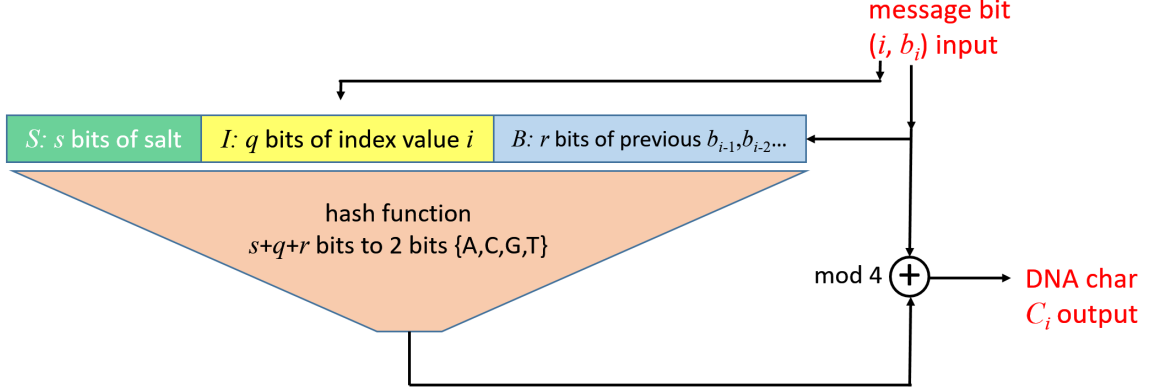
message bit
$(i, b_i)$ input

$S$: $s$ bits of salt

$I$: $q$ bits of index value $i$

$B$: $r$ bits of previous $b_{i-1}, b_{i-2}$...

hash function
$s+q+r$ bits to 2 bits {A,C,G,T}

mod 4

DNA char
$C_i$ output